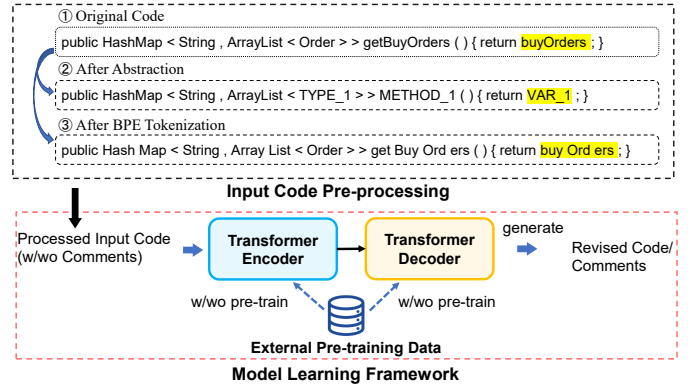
① Original Code

public HashMap < String , ArrayList < Order > > getBuyOrders ( ) { return buyOrders ; }

② After Abstraction

public HashMap < String , ArrayList < TYPE_1 > > METHOD_1 ( ) { return VAR_1 ; }

③ After BPE Tokenization

public Hash Map < String , Array List < Order > > get Buy Ord ers ( ) { return buy Ord ers ; }

Input Code Pre-processing

Processed Input Code (w/wo Comments)

Transformer Encoder

Transformer Decoder

generate

Revised Code/ Comments

w/wo pre-train

w/wo pre-train

External Pre-training Data

Model Learning Framework